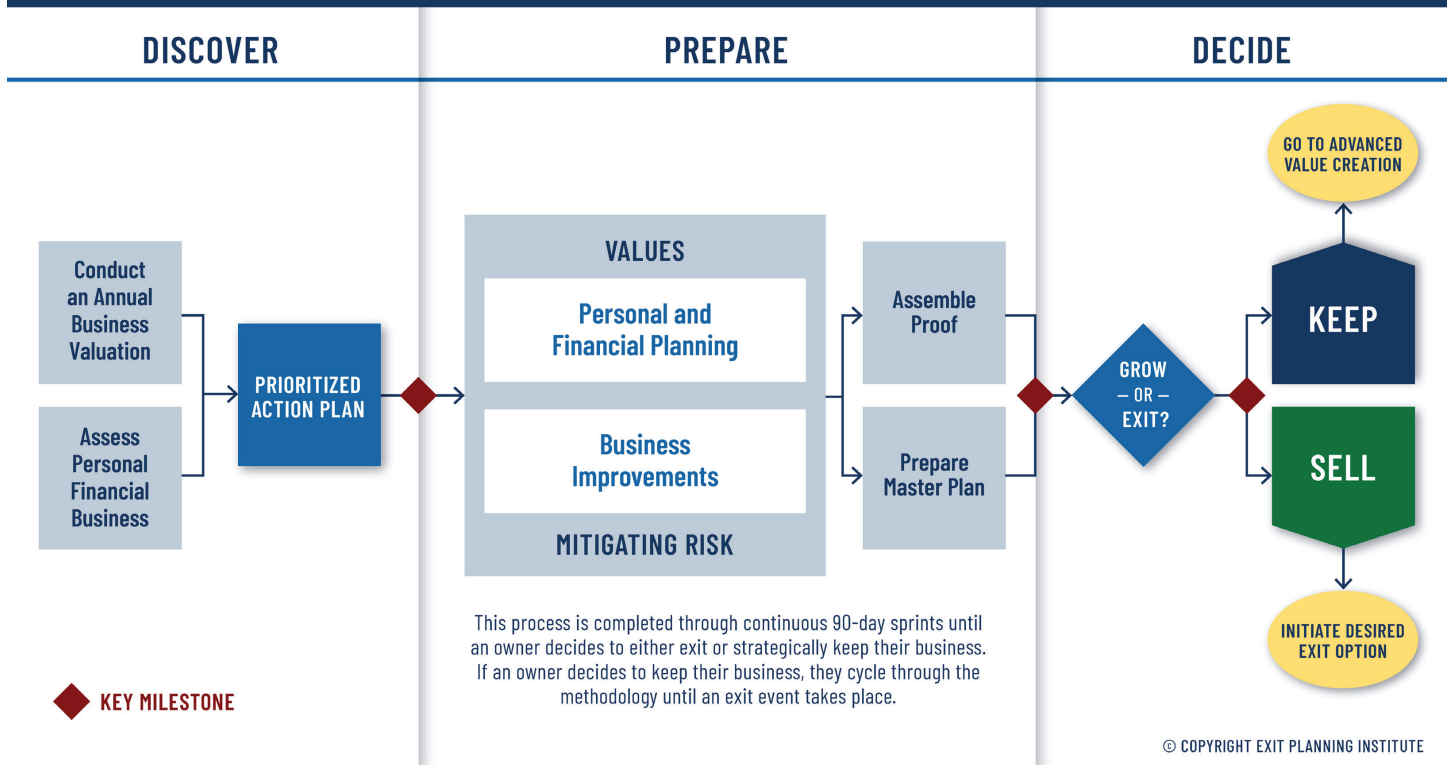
DISCOVER

PREPARE

DECIDE

Conduct an Annual Business Valuation

Assess Personal Financial Business

PRIORITIZED ACTION PLAN

VALUES

Personal and Financial Planning

Business Improvements

MITIGATING RISK

Assemble Proof

Prepare Master Plan

GROW — OR — EXIT?

GO TO ADVANCED VALUE CREATION

KEEP

SELL

INITIATE DESIRED EXIT OPTION

This process is completed through continuous 90-day sprints until an owner decides to either exit or strategically keep their business. If an owner decides to keep their business, they cycle through the methodology until an exit event takes place.

KEY MILESTONE

© COPYRIGHT EXIT PLANNING INSTITUTE